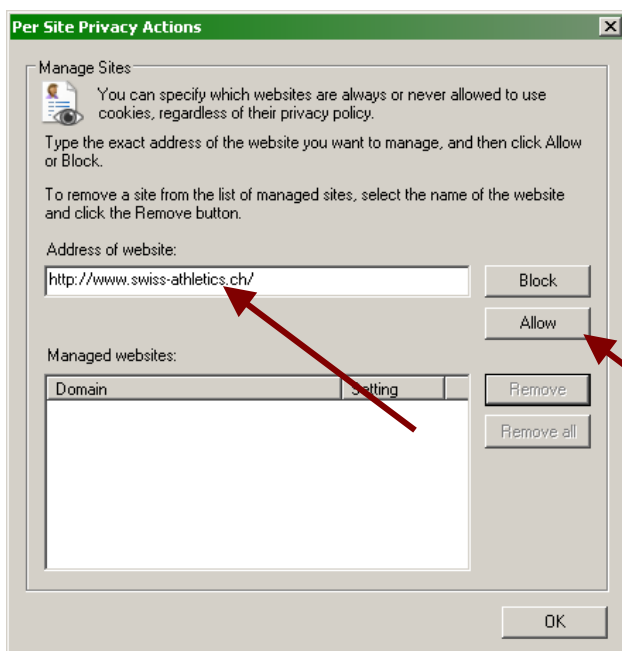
Per Site Privacy Actions

Manage Sites

You can specify which websites are always or never allowed to use cookies, regardless of their privacy policy.

Type the exact address of the website you want to manage, and then click Allow or Block.

To remove a site from the list of managed sites, select the name of the website and click the Remove button.

Address of website:

http://www.swiss-athletics.ch/

Block

Allow

Managed websites:

| Domain | Setting |
|---|---|

Remove

Remove all

OK